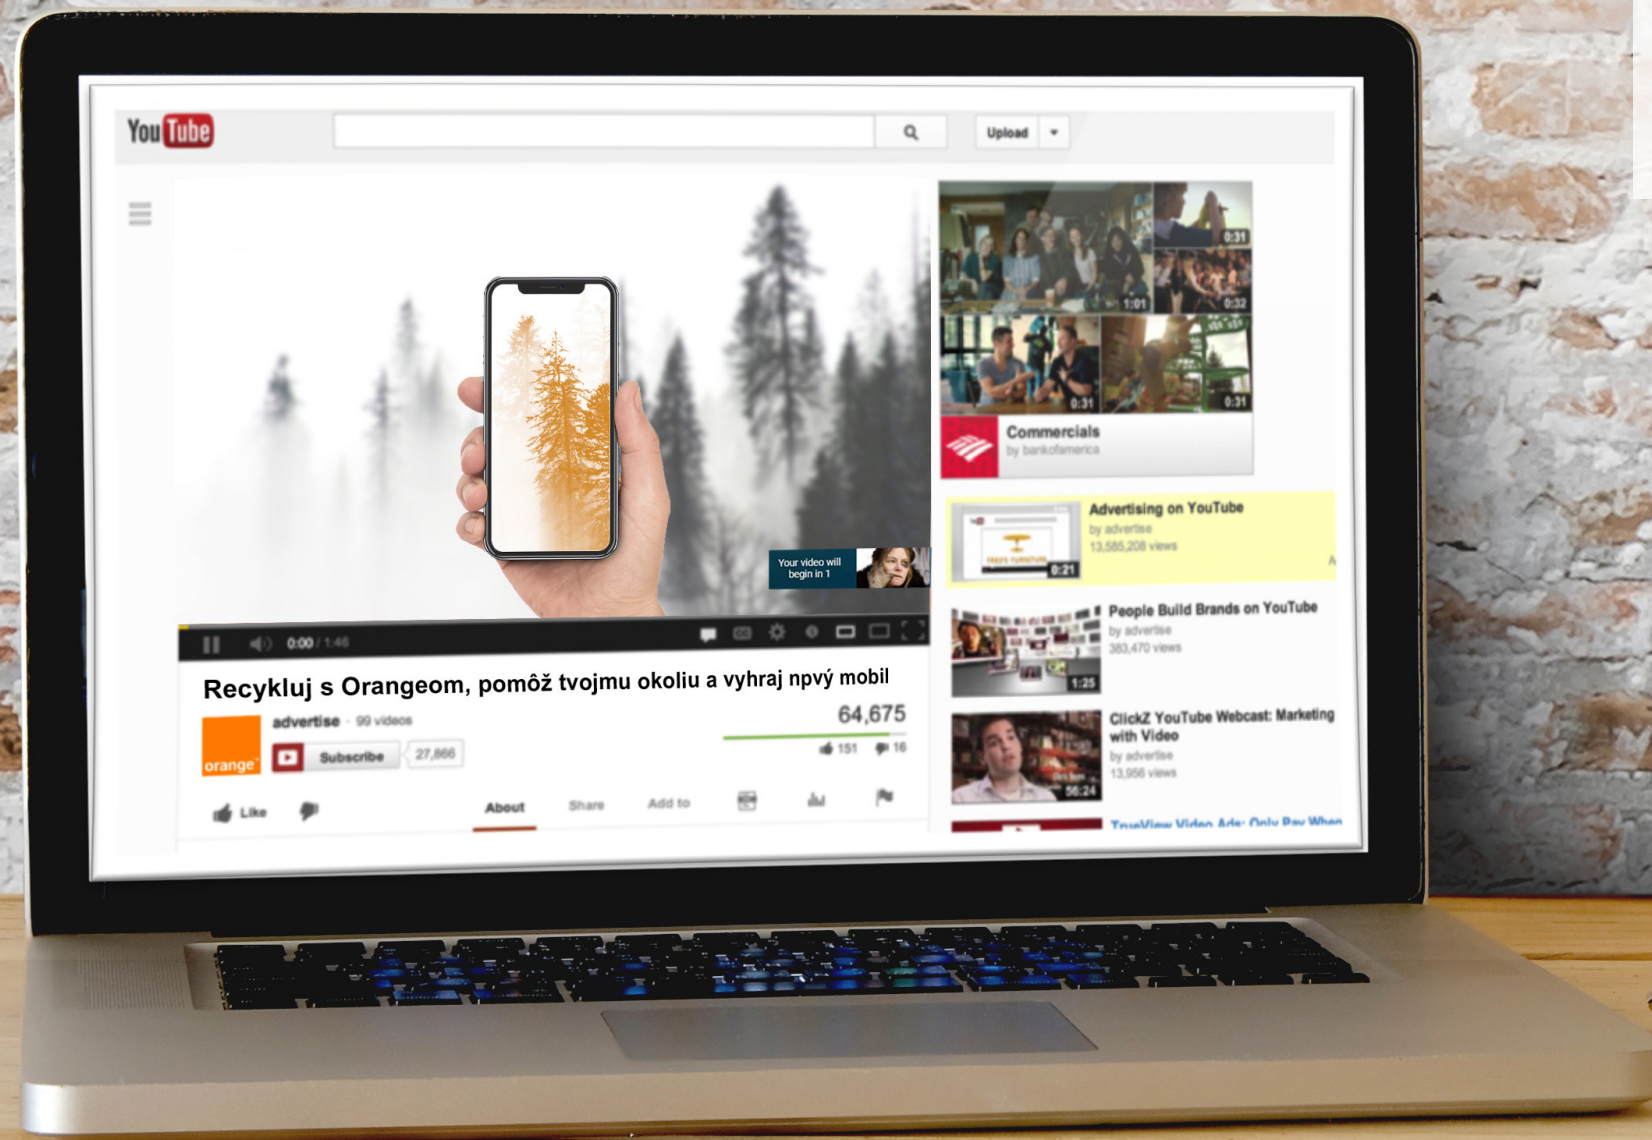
YouTube

Upload

Your video will begin in 1

0:00 / 1:46

Recykluj s Orangeom, pomôž tvojmu okoliu a vyhraj npvý mobil

orange

advertise · 99 videos

Subscribe 27,866

64,675

151 16

Like

About Share Add to

1:01 0:31 0:32 0:31 0:31

Commercials
by bankofamerica

0:21
Advertising on YouTube
by advertise
13,585,208 views

1:25
People Build Brands on YouTube
by advertise
383,470 views

56:24
ClickZ YouTube Webcast: Marketing with Video
by advertise
13,956 views

TrueView Video Ads: Only Pay When